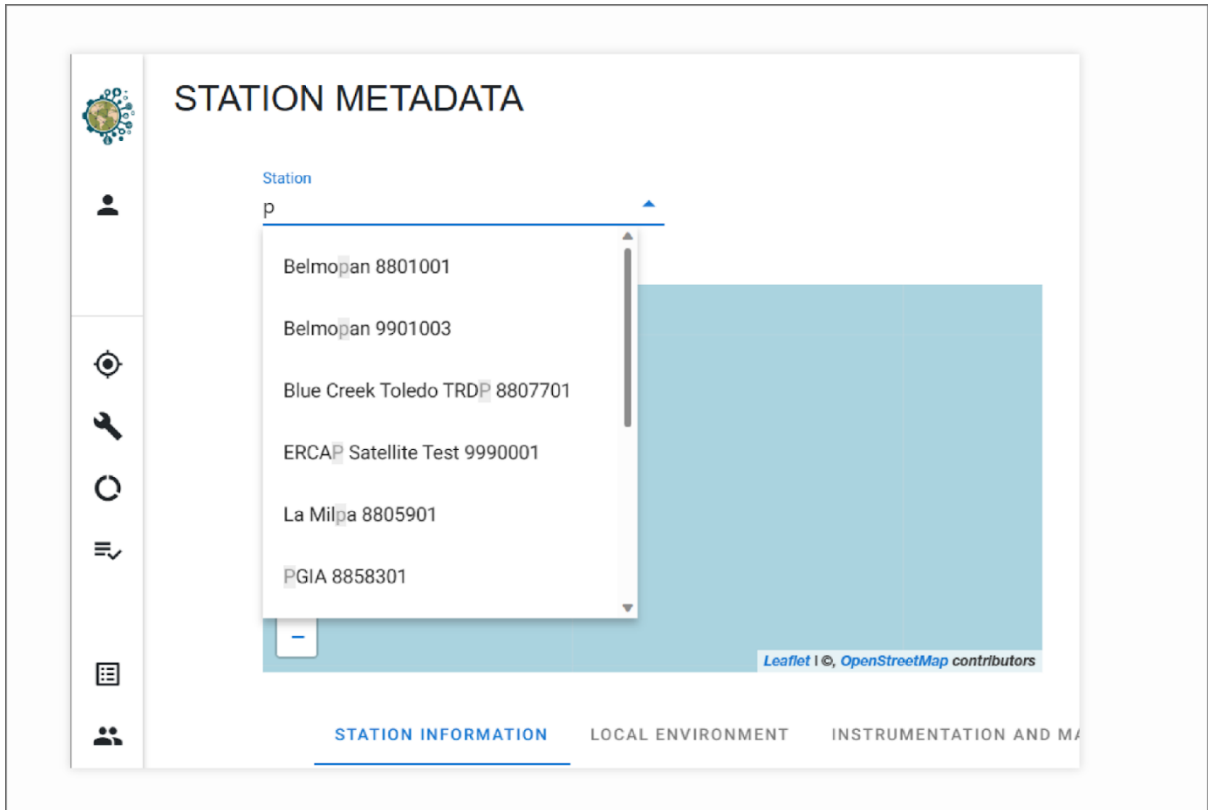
STATION METADATA

Station
p

Belmopan 8801001

Belmopan 9901003

Blue Creek Toledo TRDP 8807701

ERCAP Satellite Test 9990001

La Milpa 8805901

PGIA 8858301

−

Leaflet | ©, OpenStreetMap contributors

STATION INFORMATION LOCAL ENVIRONMENT INSTRUMENTATION AND MA